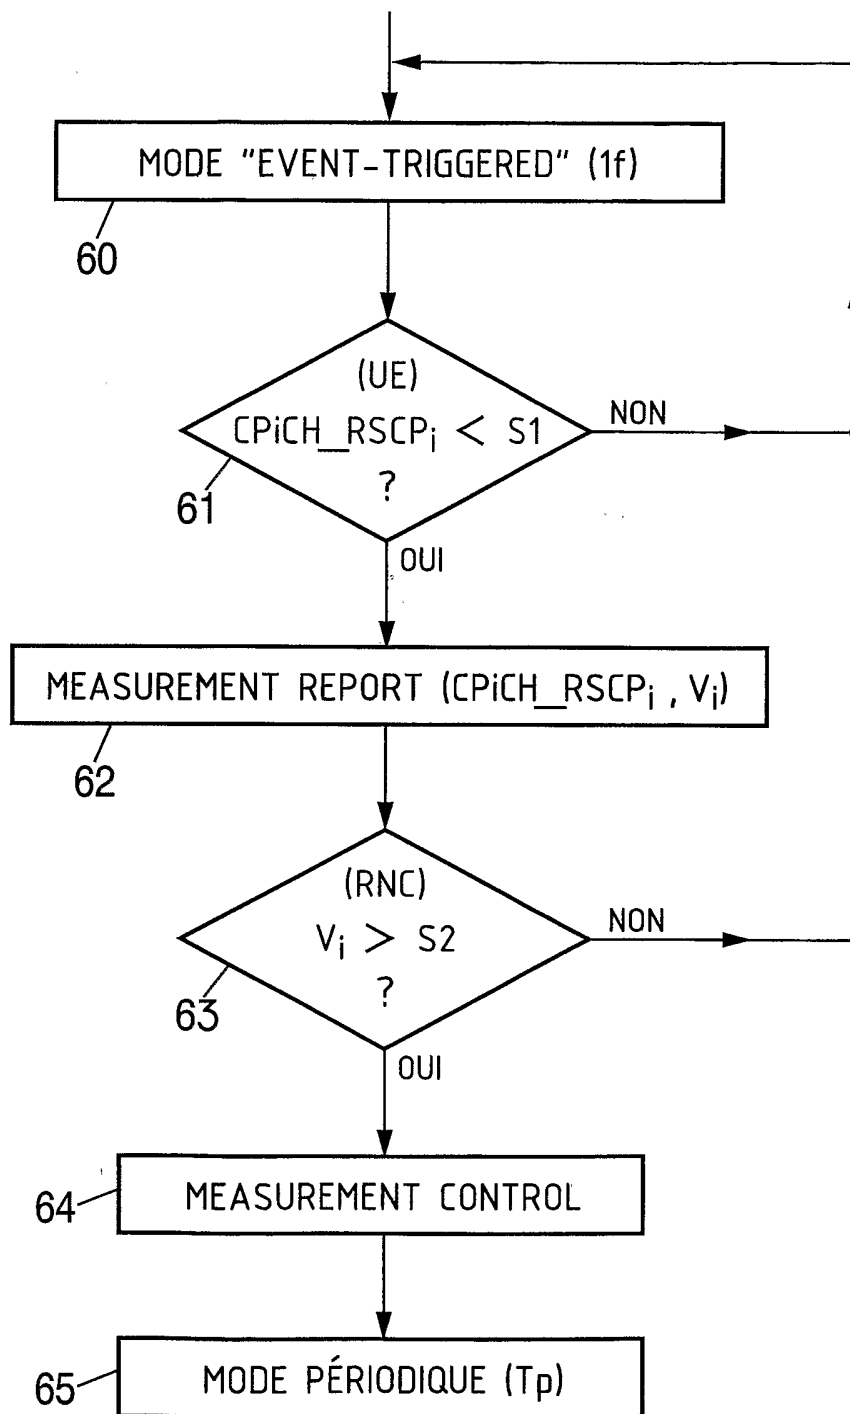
MODE "EVENT-TRIGGERED" (1f)

60

(UE)
CPiCH_RSCP$_i$ < S1
?

61

NON

OUI

MEASUREMENT REPORT (CPiCH_RSCP$_i$ , V$_i$)

62

(RNC)
V$_i$ > S2
?

63

NON

OUI

64

MEASUREMENT CONTROL

65

MODE PÉRIODIQUE (Tp)